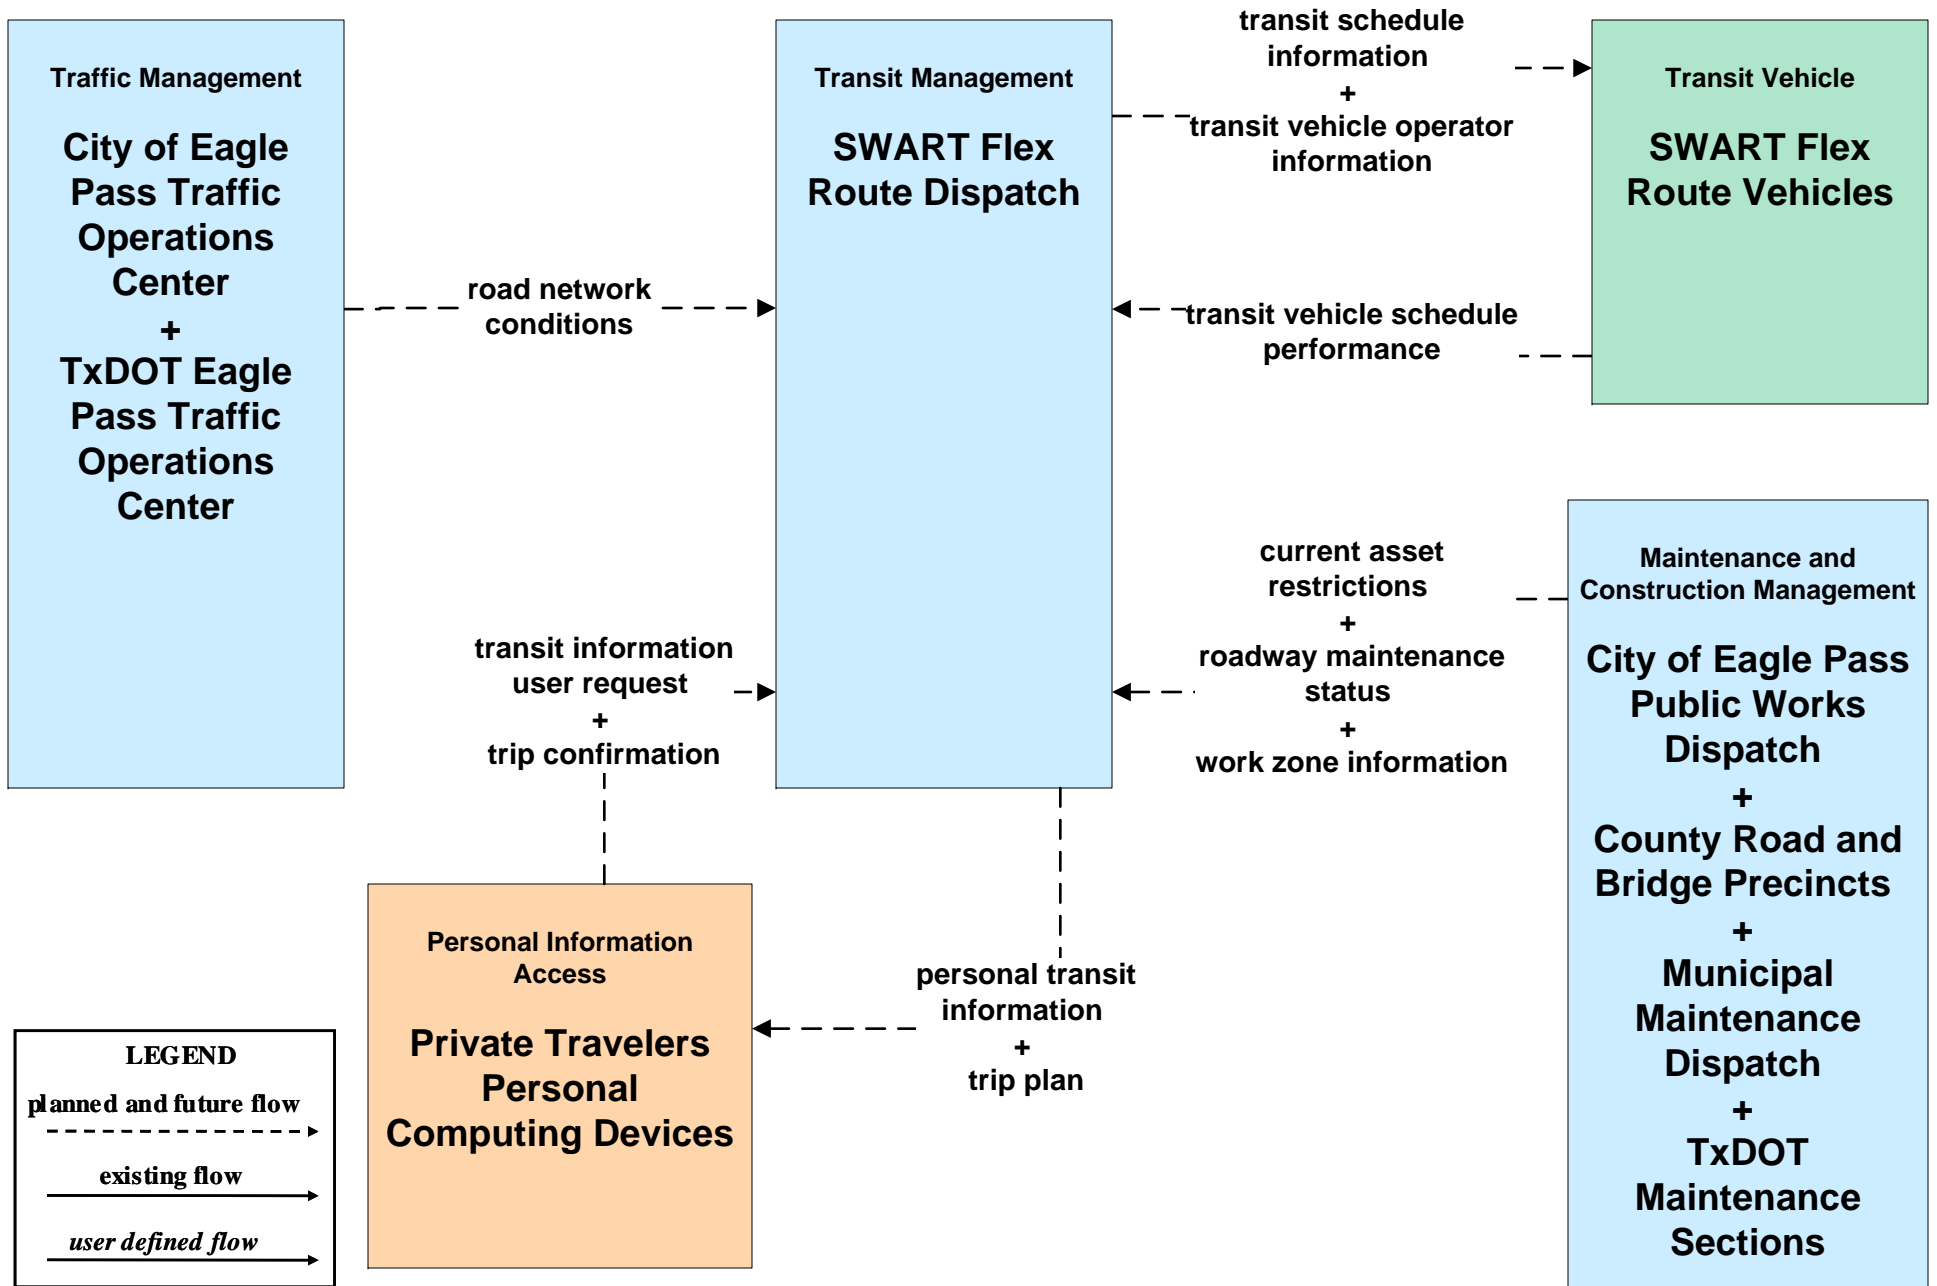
Traffic Management

City of Eagle Pass Traffic Operations Center
+
TxDOT Eagle Pass Traffic Operations Center

road network conditions

Transit Management

SWART Flex Route Dispatch

transit schedule information
+
transit vehicle operator information

Transit Vehicle

SWART Flex Route Vehicles

transit vehicle schedule performance

current asset restrictions
+
roadway maintenance status
+
work zone information

Maintenance and Construction Management

City of Eagle Pass Public Works Dispatch
+
County Road and Bridge Precincts
+
Municipal Maintenance Dispatch
+
TxDOT Maintenance Sections

transit information user request
+
trip confirmation

Personal Information Access

Private Travelers Personal Computing Devices

personal transit information
+
trip plan

LEGEND
planned and future flow
existing flow
user defined flow